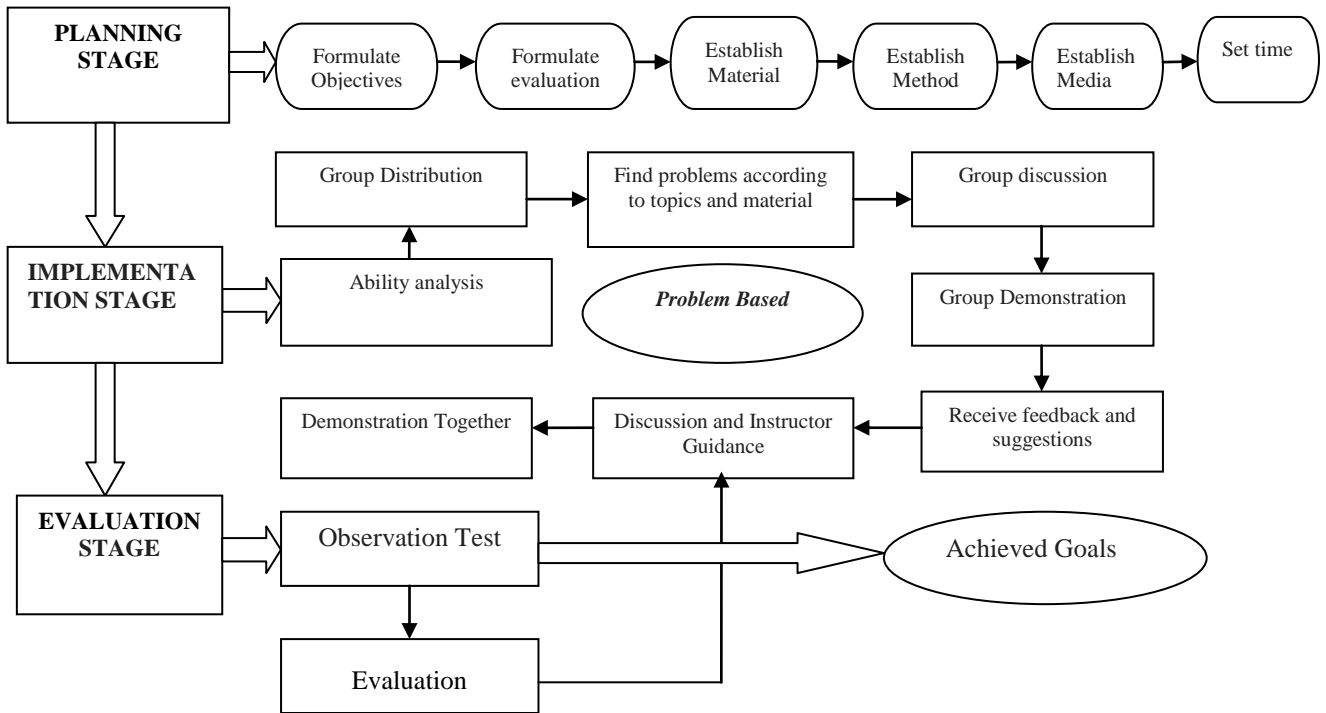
PLANNING STAGE

Formulate Objectives

Formulate evaluation

Establish Material

Establish Method

Establish Media

Set time

Group Distribution

Find problems according to topics and material

Group discussion

IMPLEMENTATION STAGE

Ability analysis

Problem Based

Group Demonstration

Demonstration Together

Discussion and Instructor Guidance

Receive feedback and suggestions

EVALUATION STAGE

Observation Test

Achieved Goals

Evaluation